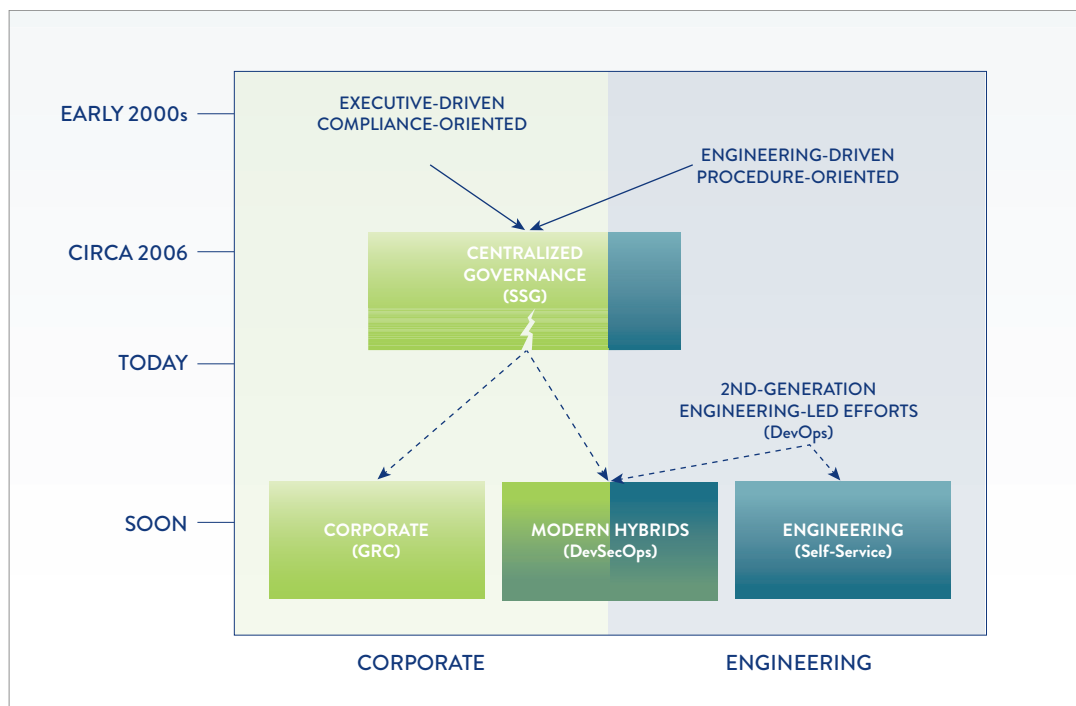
EARLY 2000s

CIRCA 2006

TODAY

SOON

EXECUTIVE-DRIVEN
COMPLIANCE-ORIENTED

ENGINEERING-DRIVEN
PROCEDURE-ORIENTED

CENTRALIZED
GOVERNANCE
(SSG)

2ND-GENERATION
ENGINEERING-LED EFFORTS
(DevOps)

CORPORATE
(GRC)

MODERN HYBRIDS
(DevSecOps)

ENGINEERING
(Self-Service)

CORPORATE

ENGINEERING